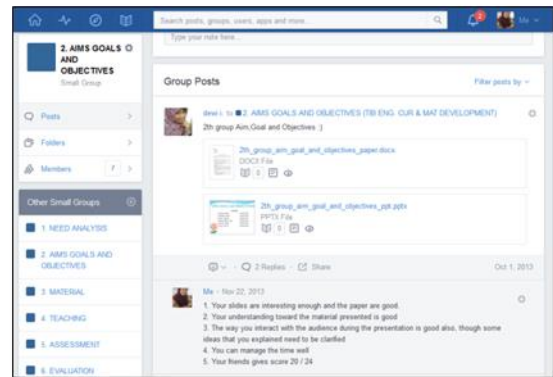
Search posts, groups, users, apps and more...

2

Me

2. AIMS GOALS AND OBJECTIVES

Small Group

Type your note here...

Posts

Folders

Members 7

Other Small Groups

1. NEED ANALYSIS

2. AIMS GOALS AND OBJECTIVES

3. MATERIAL

4. TEACHING

5. ASSESSMENT

6. EVALUATION

Group Posts

Filter posts by

dewi i. to 2. AIMS GOALS AND OBJECTIVES (TBI ENG. CUR & MAT DEVELOPMENT)

2th group Aim,Goal and Objectives :)

2th_group_aim_goal_and_objectives_paper.docx

DOCX File

0

2th_group_aim_goal_and_objectives_ppt.pptx

PPTX File

0

2 Replies · Share

Oct 1, 2013

Me · Nov 22, 2013

1. Your slides are interesting enough and the paper are good

2. Your understanding toward the material presented is good

3. The way you interact with the audience during the presentation is good also, though some ideas that you explained need to be clarified

4. You can manage the time well

5. Your friends gives score 20 / 24